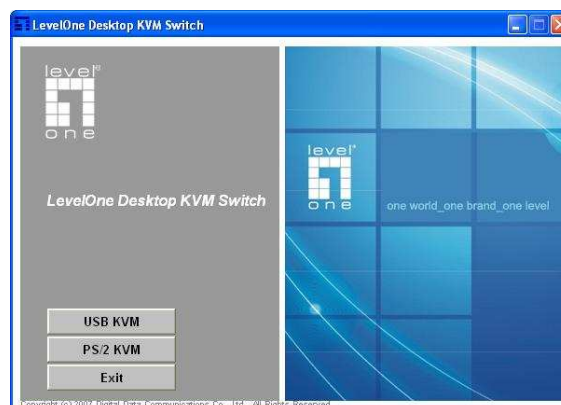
LevelOne Desktop KVM Switch

level one

LevelOne Desktop KVM Switch

USB KVM

PS/2 KVM

Exit

level one

one world_one brand_one level

Copyright (c) 2007 Digital Data Communications Co., Ltd., All Rights Reserved